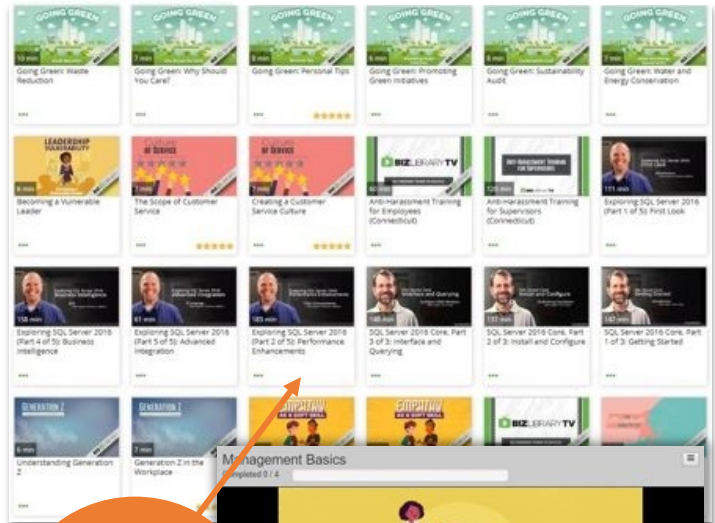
GOING GREEN
10 min
Going Green: Waste Reduction
•••

GOING GREEN
7 min
Going Green: Why Should You Care?
•••

GOING GREEN
8 min
Going Green: Personal Tips
•••

GOING GREEN
6 min
Going Green: Promoting Green Initiatives
•••

GOING GREEN
5 min
Going Green: Sustainability Audit
•••

GOING GREEN
7 min
Going Green: Water and Energy Conservation
•••

LEADERSHIP SUSTAINABILITY
6 min
Becoming a Vulnerable Leader
•••

CULTURE OF SERVICE
7 min
The Scope of Customer Service
•••

CULTURE OF SERVICE
7 min
Creating a Customer Service Culture
•••

BIZLIBRARY TV
60 min
Anti-Harassment Training for Employees (Connecticut)
•••

ANTI-HARASSMENT TRAINING FOR SUPERVISORS
120 min
Anti-Harassment Training for Supervisors (Connecticut)
•••

111 min
Exploring SQL Server 2016 (Part 1 of 5): First Look
•••

158 min
Exploring SQL Server 2016 (Part 4 of 5): Business Intelligence
•••

61 min
Exploring SQL Server 2016 (Part 5 of 5): Advanced Integration
•••

185 min
Exploring SQL Server 2016 (Part 3 of 5): Performance Enhancements
•••

148 min
SQL Server 2016 Core, Part 3 of 3: Interface and Querying
•••

137 min
SQL Server 2016 Core, Part 2 of 3: Install and Configure
•••

187 min
SQL Server 2016 Core, Part 1 of 3: Getting Started
•••

GENERATION Z
6 min
Understanding Generation Z
•••

GENERATION Z
7 min
Generation Z in the Workplace
•••

EMPATHY AS A SOFT SKILL

EMPATHY AS A SOFT SKILL

BIZLIBRARY TV

Management Basics
Completed 0 / 4